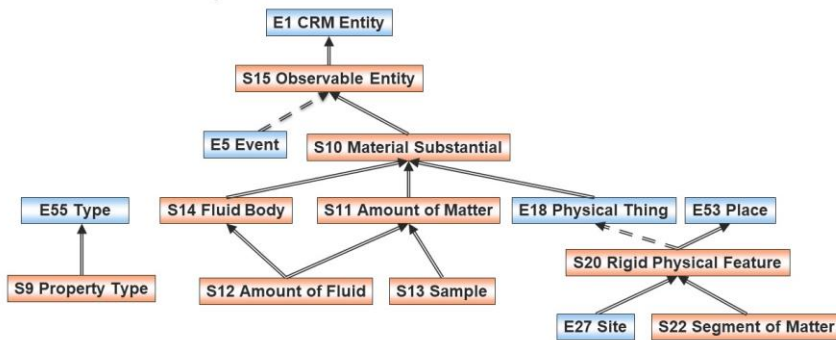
E1 CRM Entity

S15 Observable Entity

E5 Event

S10 Material Substantial

E55 Type

S14 Fluid Body

S11 Amount of Matter

E18 Physical Thing

E53 Place

S9 Property Type

S12 Amount of Fluid

S13 Sample

S20 Rigid Physical Feature

E27 Site

S22 Segment of Matter